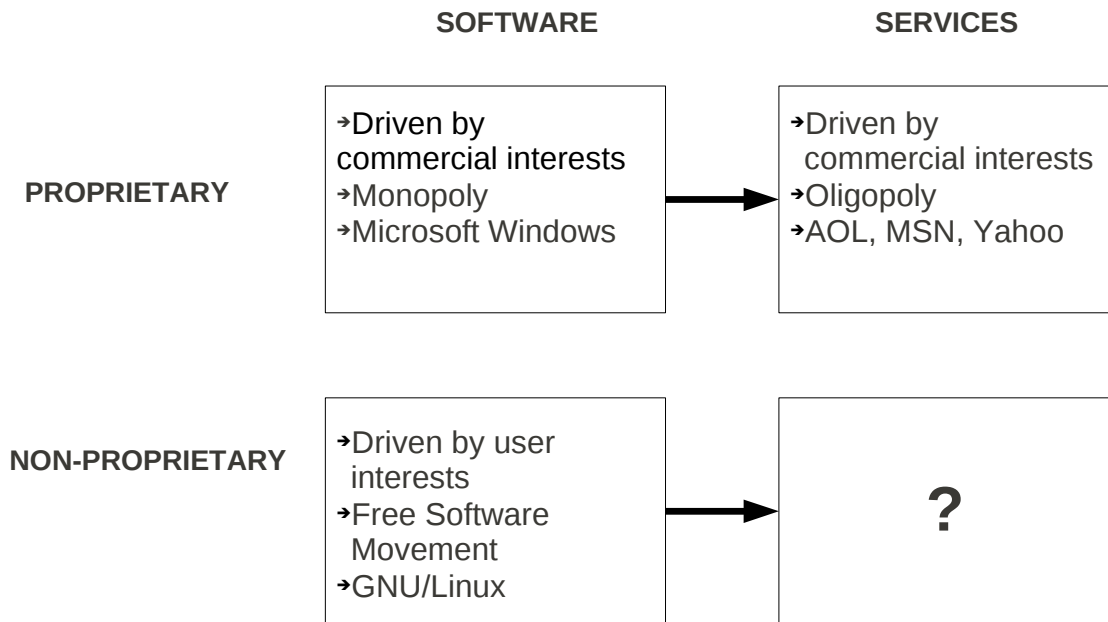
| | SOFTWARE | SERVICES |
|---|---|---|
| PROPRIETARY | ➔Driven by commercial interests<br>➔Monopoly<br>➔Microsoft Windows | ➔Driven by commercial interests<br>➔Oligopoly<br>➔AOL, MSN, Yahoo |
| NON-PROPRIETARY | ➔Driven by user interests<br>➔Free Software Movement<br>➔GNU/Linux | ? |